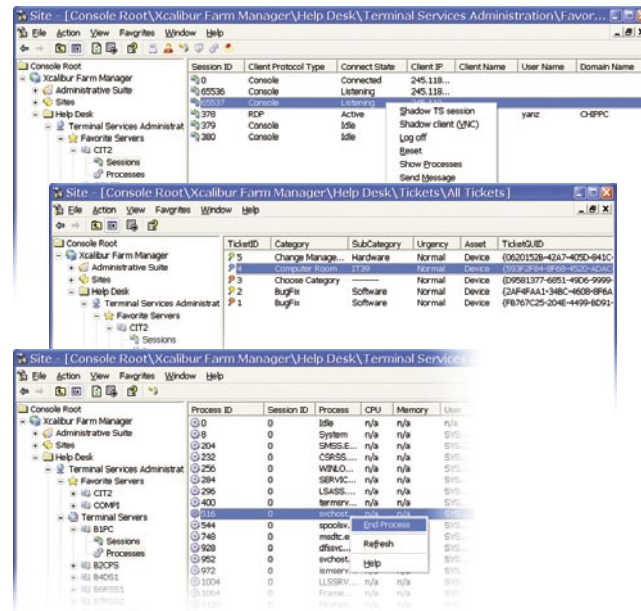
Site - [Console Root\Xcalibur Farm Manager\Help Desk\Terminal Services Administration\Favor...

File Action View Favorites Window Help

Console Root
Xcalibur Farm Manager
Administrative Suite
Sites
Help Desk
Terminal Services Administrat
Favorite Servers
CIT2
Sessions
Processes

| Session ID | Client Protocol Type | Connect State | Client IP | Client Name | User Name | Domain Name |
|---|---|---|---|---|---|---|
| 0 | Console | Connected | 245.118... | | | |
| 65536 | Console | Listening | 245.118... | | | |
| 65537 | Console | Listening | | | | |
| 378 | RDP | Active | | | yanz | CHIPPC |
| 379 | Console | Idle | | | | |
| 380 | Console | Idle | | | | |

Shadow TS session
Shadow client (VNC)
Log off
Reset
Show Processes
Send Message

Site - [Console Root\Xcalibur Farm Manager\Help Desk\Tickets\All Tickets]

File Action View Favorites Window Help

Console Root
Xcalibur Farm Manager
Administrative Suite
Sites
Help Desk
Terminal Services Administrat
Favorite Servers
CIT2
Sessions

| TicketID | Category | SubCategory | Urgency | Asset | TicketGUID |
|---|---|---|---|---|---|
| 5 | Change Manage... | Hardware | Normal | Device | {06201528-42A7-405D-841C- |
| 4 | Computer Room | IT39 | Normal | Device | {593F2F84-8F68-4520-ADAC |
| 3 | Choose Category | | Normal | Device | {D9581377-6851-49D6-9999- |
| 2 | BugFix | Software | Normal | Device | {2AF4FAA1-34BC-4608-8F6A |
| 1 | BugFix | Software | Normal | Device | {FB767C25-204E-4499-8D91- |

Site - [Console Root\Xcalibur Farm Manager\Help Desk\Terminal Services A

File Action View Favorites Window Help

Console Root
Xcalibur Farm Manager
Administrative Suite
Sites
Help Desk
Terminal Services Administrat
Favorite Servers
CIT2
COMP1
Terminal Servers
B1PC
Sessions
Processes
B2CPS
B4DS1
B6RSS1

| Process ID | Session ID | Process | CPU | Memory | User |
|---|---|---|---|---|---|
| 0 | 0 | Idle | n/a | n/a | SYS |
| 8 | 0 | System | n/a | n/a | SYS |
| 204 | 0 | SMSS.E... | n/a | n/a | SYS |
| 232 | 0 | CSRSS.... | n/a | n/a | SYS |
| 256 | 0 | WINLO... | n/a | n/a | SYS |
| 284 | 0 | SERVIC... | n/a | n/a | SYS |
| 296 | 0 | LSASS.... | n/a | n/a | SYS |
| 400 | 0 | termserv... | n/a | n/a | SYS |
| 516 | 0 | svchost... | n/a | n/a | SYS |
| 544 | 0 | spoolsv... | n/a | n/a | SYS |
| 748 | 0 | msdtc.e... | n/a | n/a | SYS |
| 928 | 0 | dfssvc.... | n/a | n/a | SYS |
| 952 | 0 | svchost... | n/a | n/a | SYS |
| 972 | 0 | ismserv... | n/a | n/a | SYS |
| 1004 | 0 | LLSSRV... | n/a | n/a | SYS |
| 1064 | 0 | Frame... | n/a | n/a | SYS |

End Process
Refresh
Help